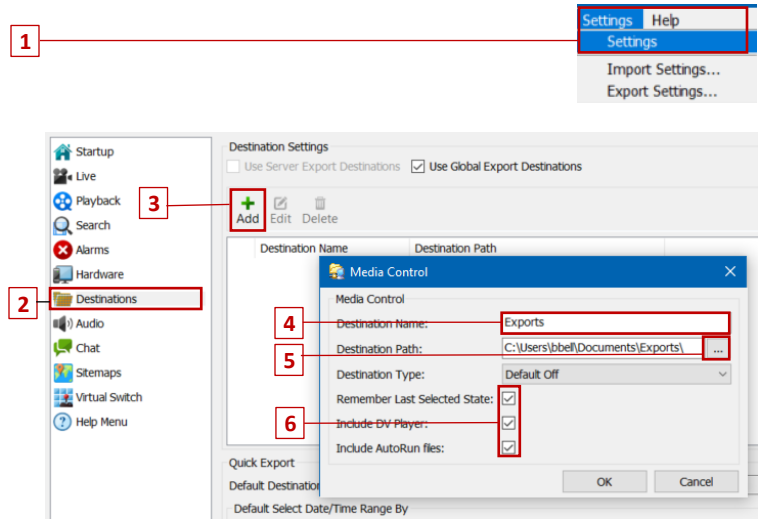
1

Settings Help
Settings
Import Settings...
Export Settings...

Startup
Live
Playback
Search
Alarms
Hardware
2
Destinations
Audio
Chat
Sitemaps
Virtual Switch
Help Menu

Destination Settings
Use Server Export Destinations
Use Global Export Destinations

3
Add
Edit
Delete

Destination Name
Destination Path

Quick Export
Default Destination
Default Select Date/Time Range By

Media Control
Media Control
4
Destination Name:
Exports
5
Destination Path:
C:\Users\bbell\Documents\Exports\
...
Destination Type:
Default Off
Remember Last Selected State:
6
Include DV Player:
Include AutoRun files:
OK
Cancel